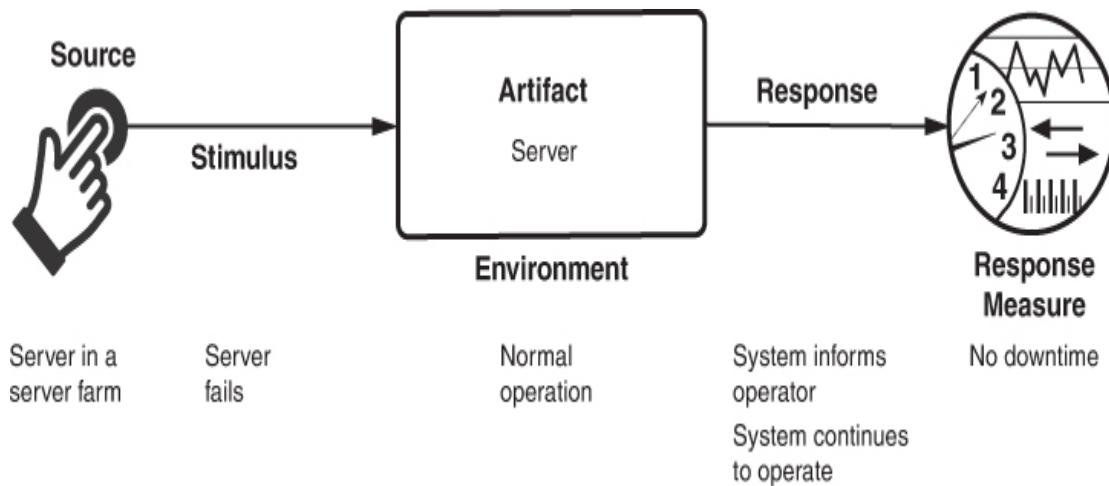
Source

Stimulus

Artifact

Server

Environment

Response

1
2
3
4

Response Measure

Server in a server farm

Server fails

Normal operation

System informs operator

System continues to operate

No downtime